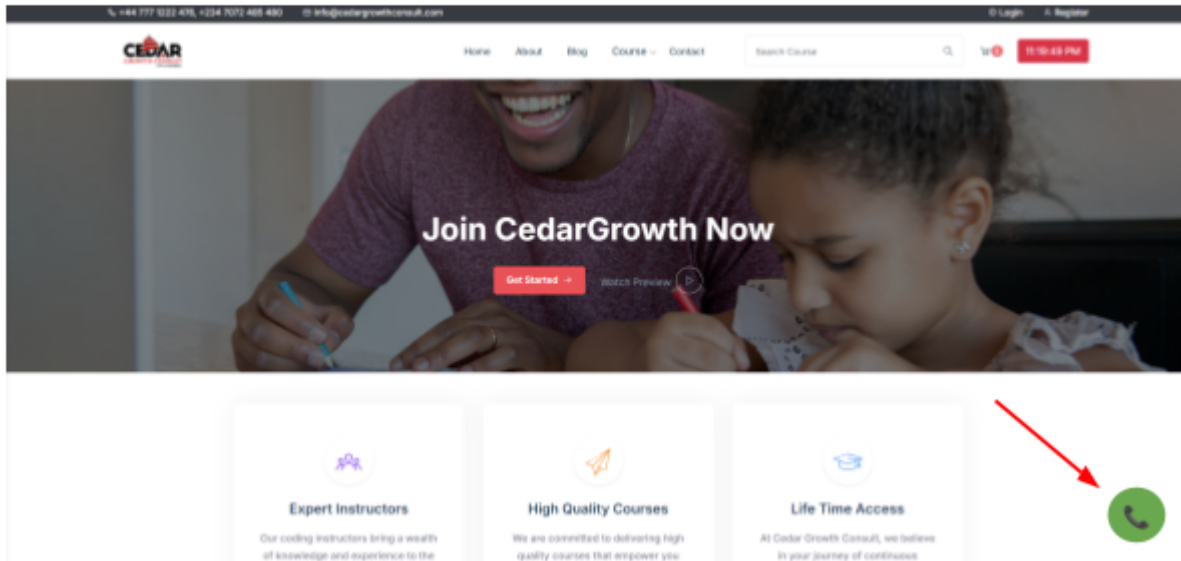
+44 777 1222 476, +234 7072 465 490 info@cedargrowthconsult.com Login Register

CEDAR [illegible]

Home About Blog Course Contact Search Course 0 11:15:49 PM

Join CedarGrowth Now

Get Started → Watch Preview

Expert Instructors

Our coding instructors bring a wealth of knowledge and experience to the

High Quality Courses

We are committed to delivering high quality courses that empower you

Life Time Access

At Cedar Growth Consult, we believe in your journey of continuous